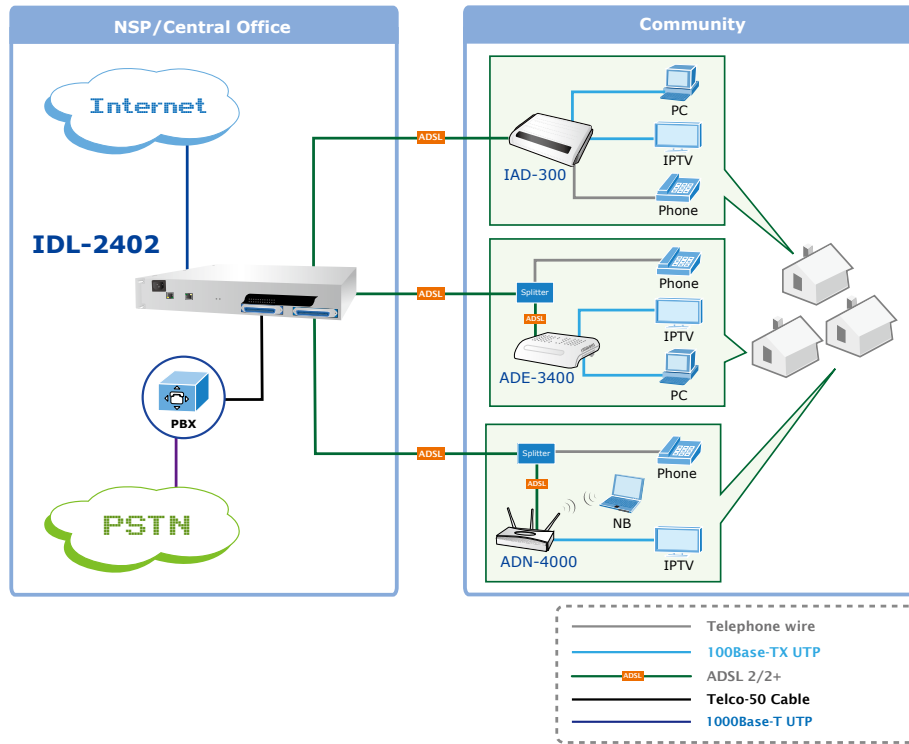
NSP/Central Office

Internet

IDL-2402

PBX

PSTN

Community

ADSL

IAD-300

PC

IPTV

Phone

ADSL

Splitter

ADSL

Phone

IPTV

ADE-3400

PC

ADSL

Splitter

ADSL

Phone

NB

ADN-4000

IPTV

Telephone wire

100Base-TX UTP

ADSL

ADSL 2/2+

Telco-50 Cable

1000Base-T UTP